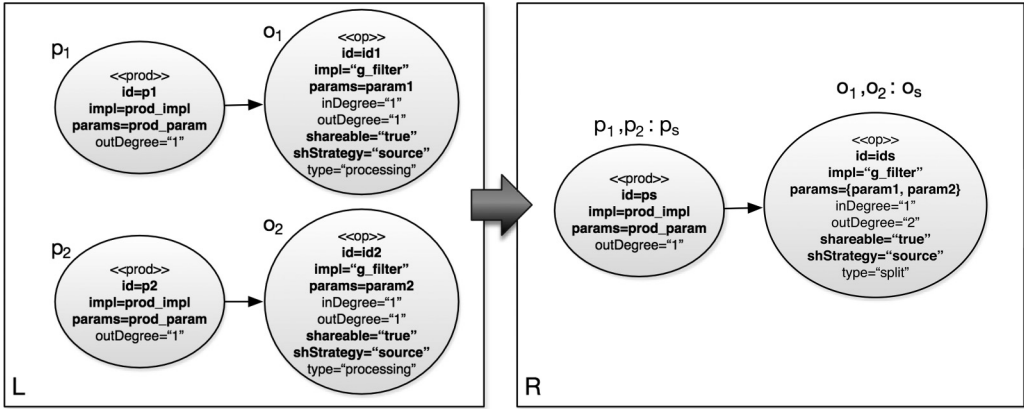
$p_1$

<<prod>>
id=p1
impl=prod_impl
params=prod_param
outDegree="1"

$o_1$

<<op>>
id=id1
impl="g_filter"
params=param1
inDegree="1"
outDegree="1"
shareable="true"
shStrategy="source"
type="processing"

$p_2$

<<prod>>
id=p2
impl=prod_impl
params=prod_param
outDegree="1"

$o_2$

<<op>>
id=id2
impl="g_filter"
params=param2
inDegree="1"
outDegree="1"
shareable="true"
shStrategy="source"
type="processing"

L

$p_1, p_2 : p_s$

<<prod>>
id=ps
impl=prod_impl
params=prod_param
outDegree="1"

$o_1, o_2 : o_s$

<<op>>
id=ids
impl="g_filter"
params={param1, param2}
inDegree="1"
outDegree="2"
shareable="true"
shStrategy="source"
type="split"

R